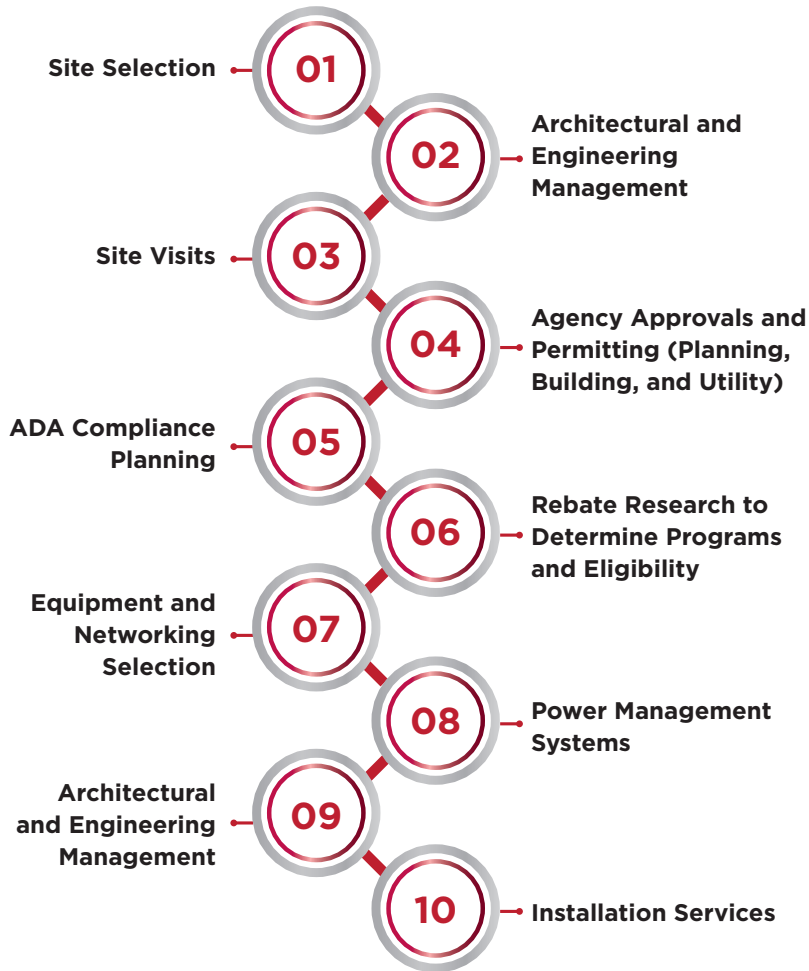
Site Selection
01

02
Architectural and Engineering Management

Site Visits
03

04
Agency Approvals and Permitting (Planning, Building, and Utility)

ADA Compliance Planning
05

06
Rebate Research to Determine Programs and Eligibility

Equipment and Networking Selection
07

08
Power Management Systems

Architectural and Engineering Management
09

10
Installation Services